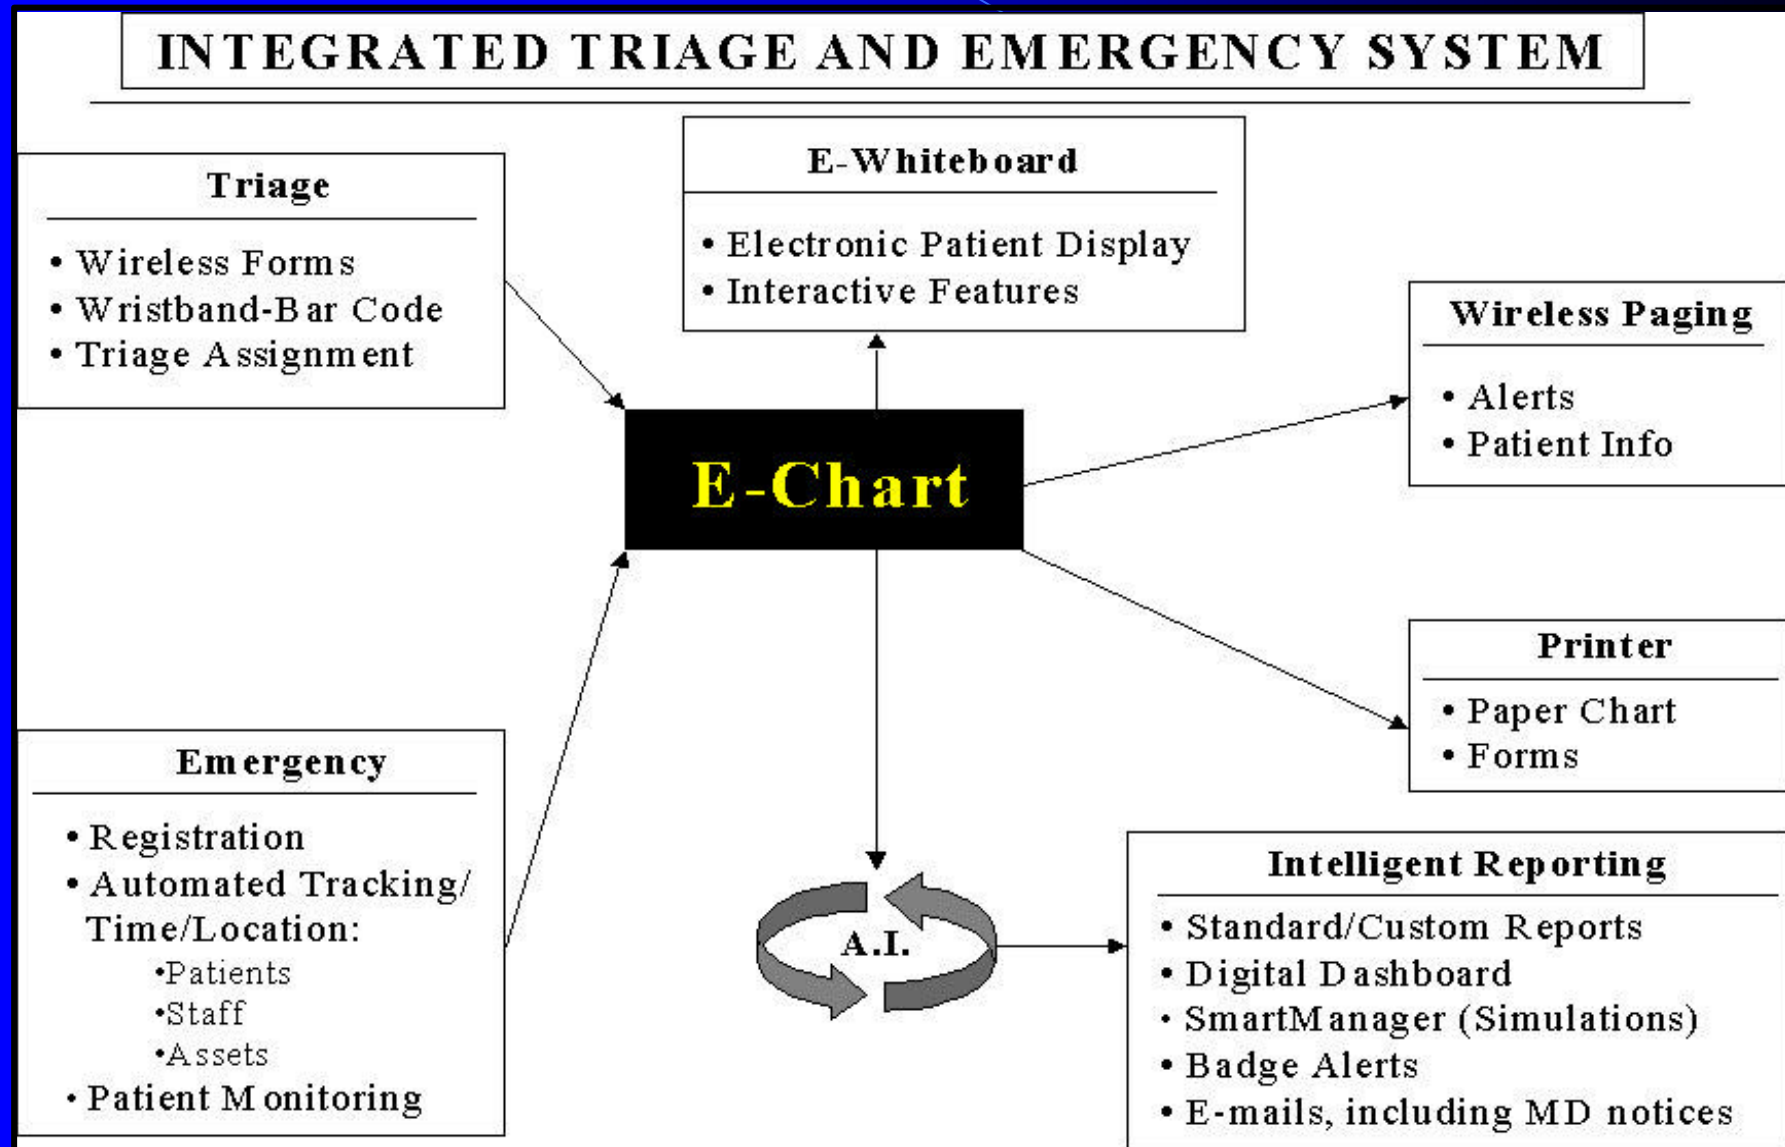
INTEGRATED TRIAGE AND EMERGENCY SYSTEM

Triage
• Wireless Forms
• Wristband-Bar Code
• Triage Assignment

E-Whiteboard
• Electronic Patient Display
• Interactive Features

Wireless Paging
• Alerts
• Patient Info

E-Chart

Printer
• Paper Chart
• Forms

Emergency
• Registration
• Automated Tracking/ Time/Location:
•Patients
•Staff
•Assets
• Patient Monitoring

A.I.

Intelligent Reporting
• Standard/Custom Reports
• Digital Dashboard
• SmartManager (Simulations)
• Badge Alerts
• E-mails, including MD notices